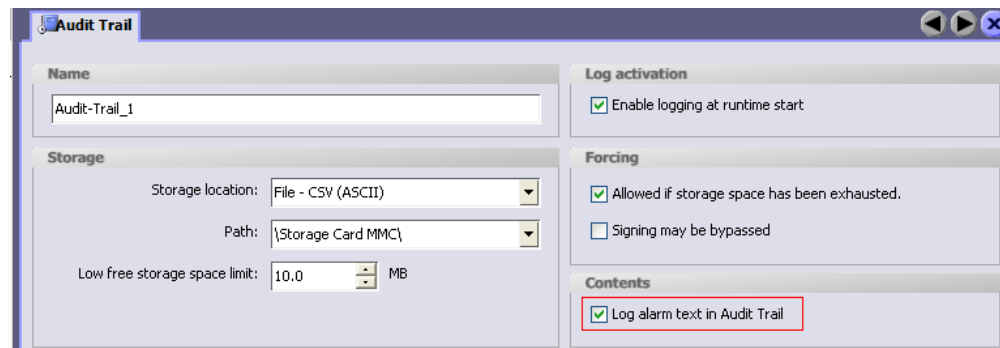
Audit Trail

Name

Audit-Trail_1

Storage

Storage location: File - CSV (ASCII)

Path: \Storage Card MMC\

Low free storage space limit: 10.0 MB

Log activation

Enable logging at runtime start

Forcing

Allowed if storage space has been exhausted.

Signing may be bypassed

Contents

Log alarm text in Audit Trail